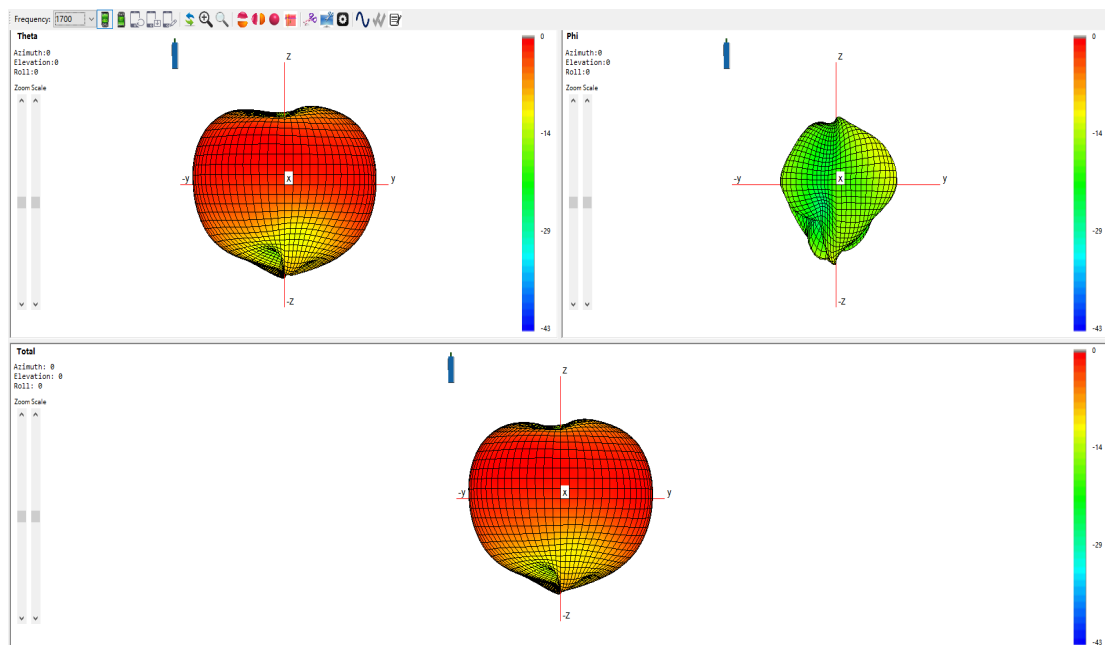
Frequency: 1700

Theta
Azimuth:0
Elevation:0
Roll:0
Zoom Scale

Z
-y
x
y
-Z

0
-14
-29
-43

Phi
Azimuth:0
Elevation:0
Roll:0
Zoom Scale

Z
-y
x
y
-Z

0
-14
-29
-43

Total
Azimuth: 0
Elevation: 0
Roll: 0
Zoom Scale

Z
-y
x
y
-Z

0
-14
-29
-43